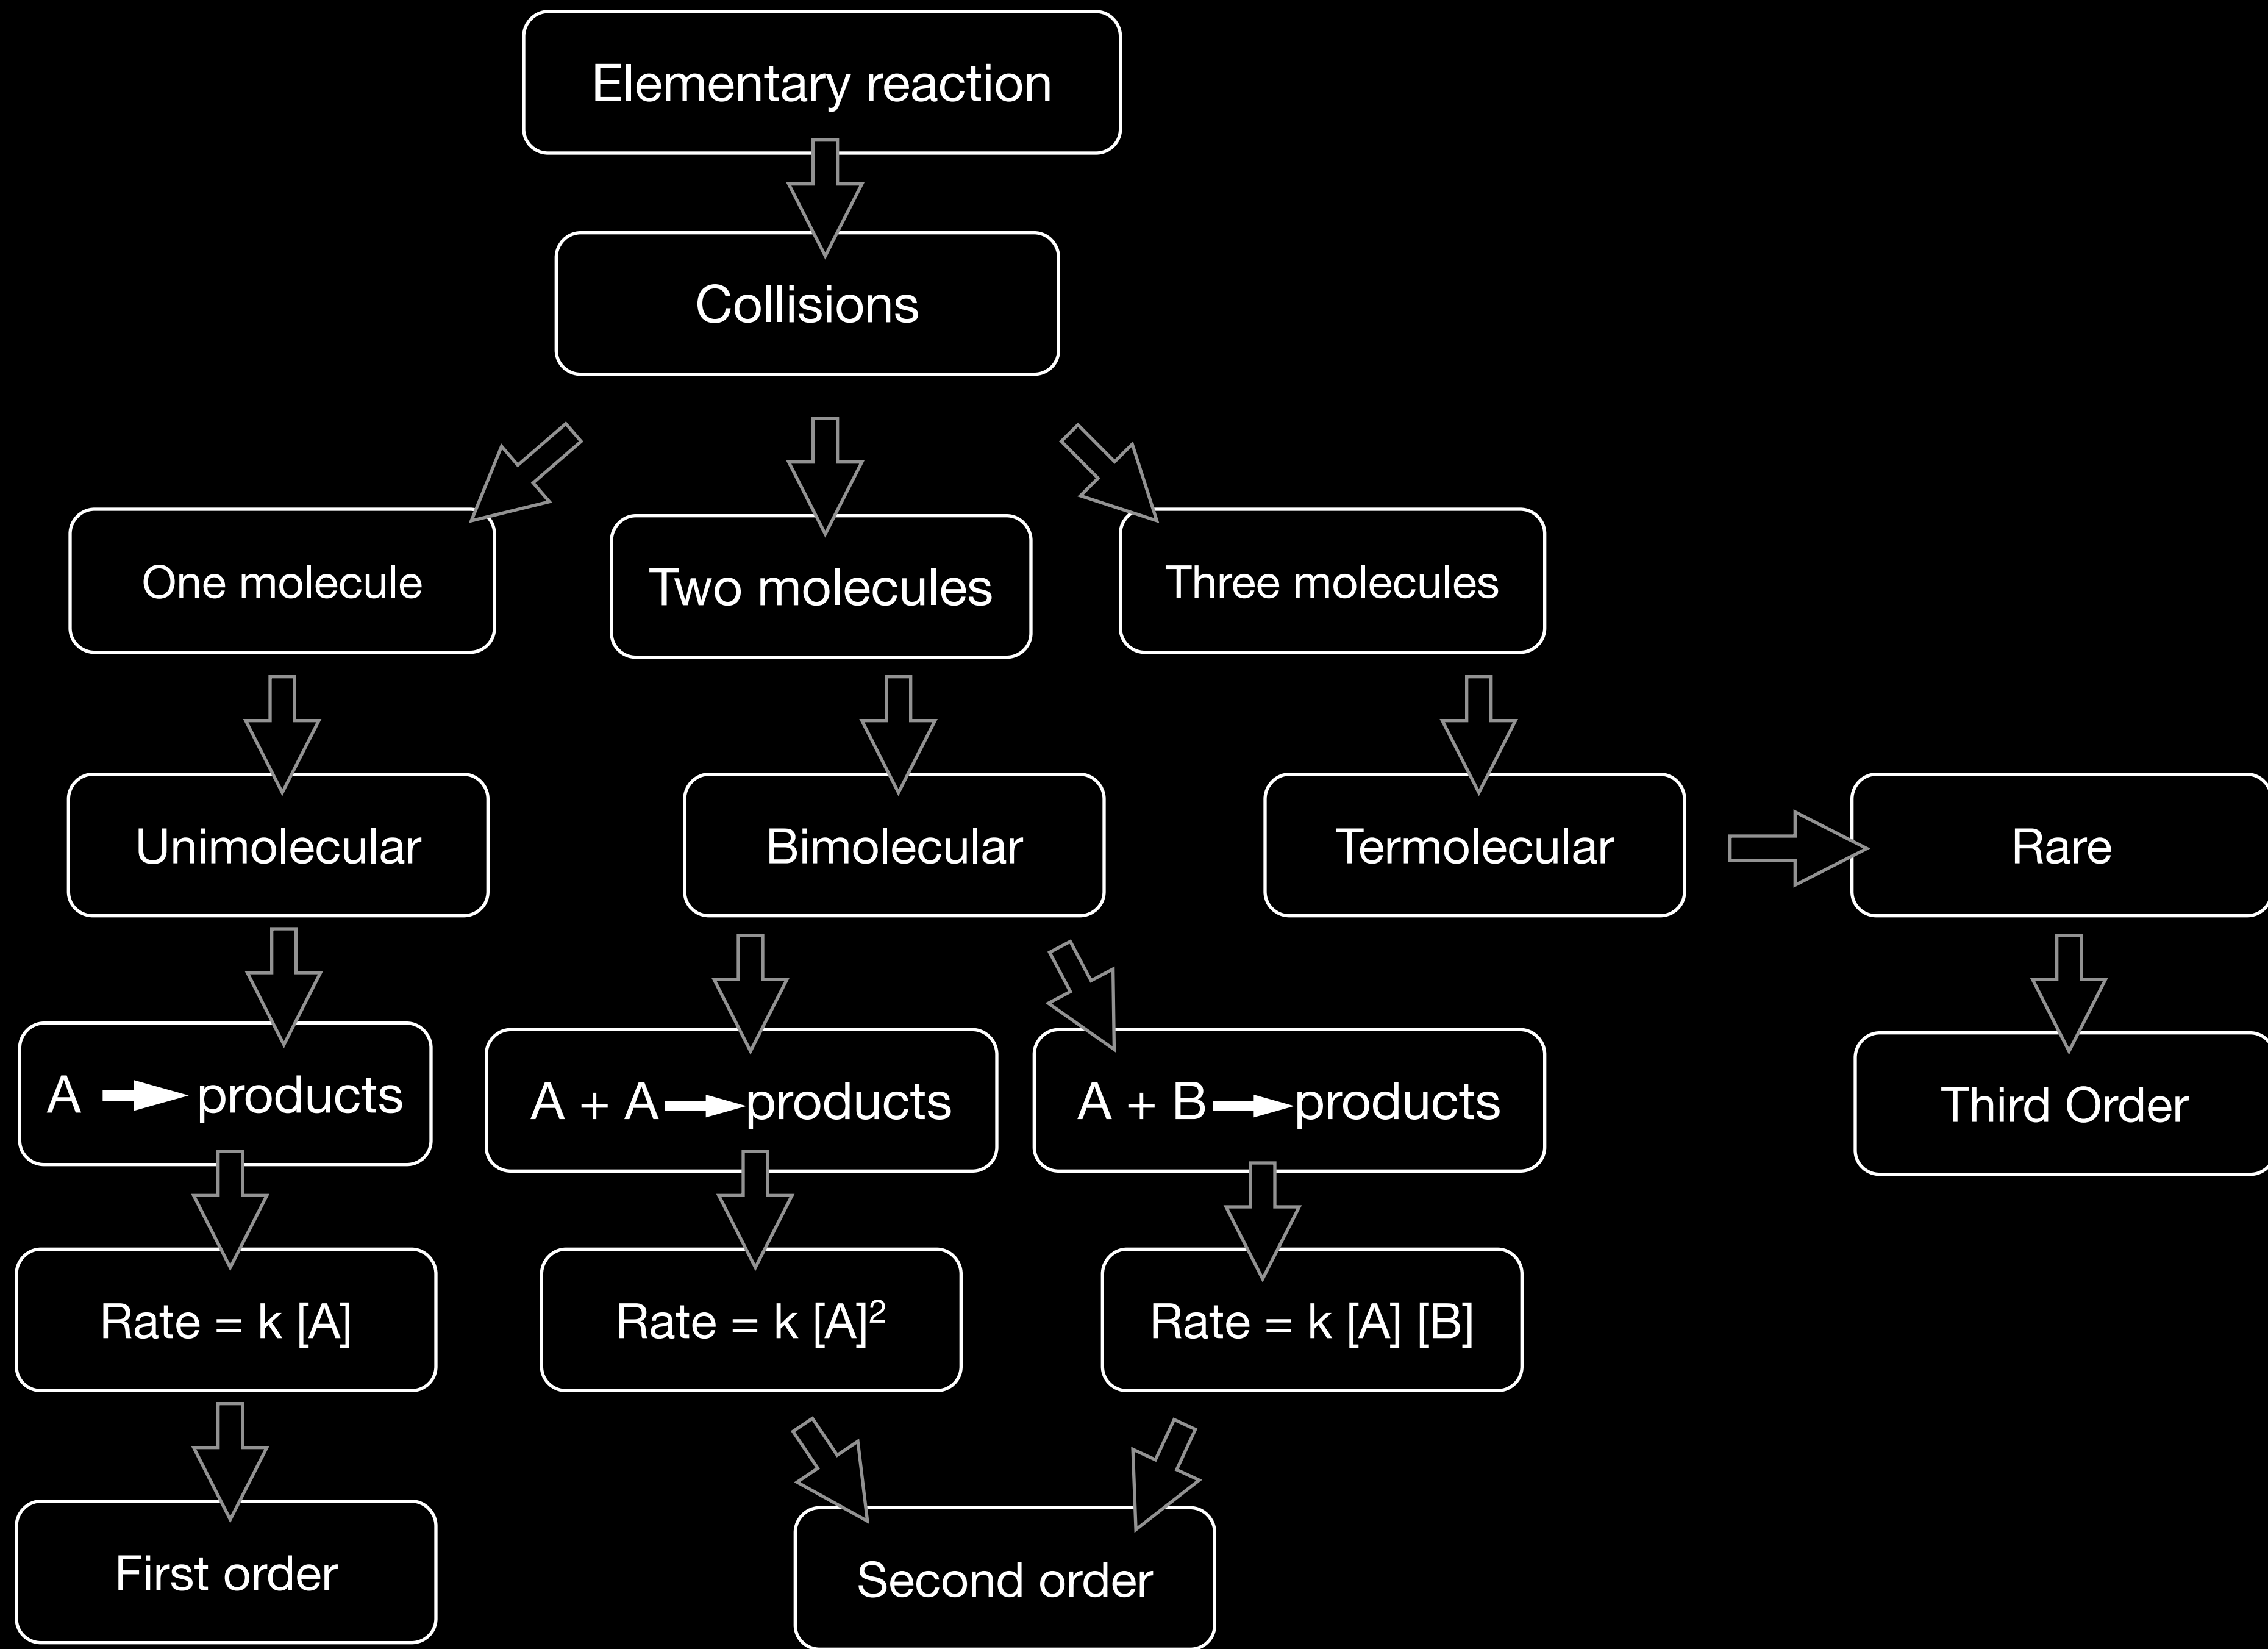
Elementary reaction

Collisions

One molecule

Two molecules

Three molecules

Unimolecular

Bimolecular

Termolecular

Rare

$A \rightarrow$ products

$A + A \rightarrow$ products

$A + B \rightarrow$ products

Third Order

Rate = k [A]

Rate = k $[A]^2$

Rate = k [A] [B]

First order

Second order